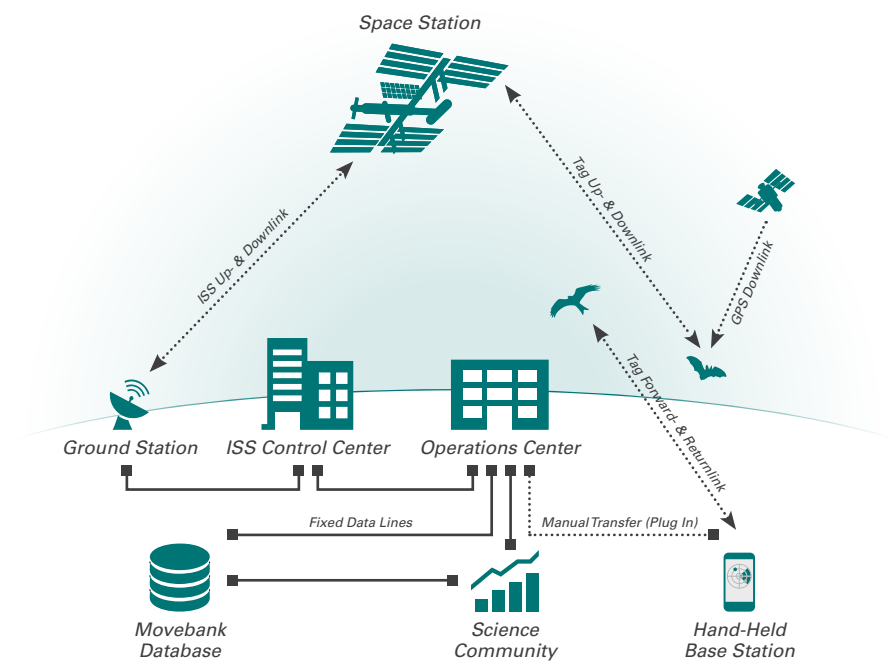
Space Station

ISS Up- & Downlink

Tag Up- & Downlink

GPS Downlink

Tag Forward- & Returnlink

Ground Station

ISS Control Center

Operations Center

Fixed Data Lines

Manual Transfer (Plug In)

Movebank Database

Science Community

Hand-Held Base Station